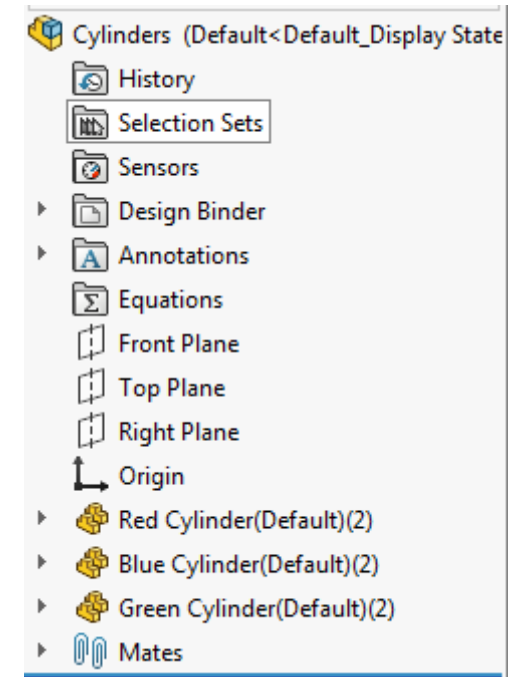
Cylinders (Default<Default_Display State
History
Selection Sets
Sensors
Design Binder
Annotations
Equations
Front Plane
Top Plane
Right Plane
Origin
Red Cylinder(Default)(2)
Blue Cylinder(Default)(2)
Green Cylinder(Default)(2)
Mates